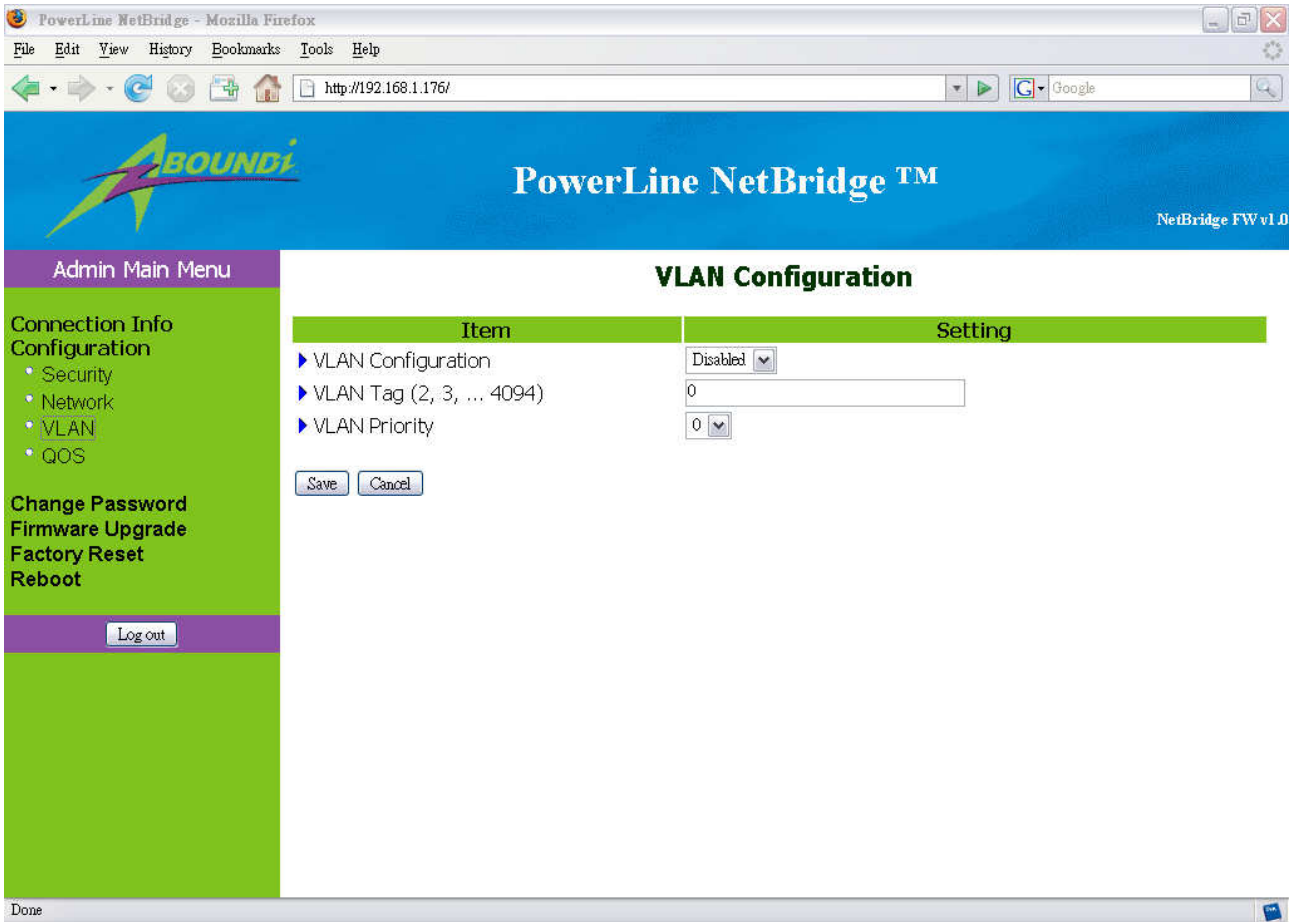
PowerLine NetBridge - Mozilla Firefox

File Edit View History Bookmarks Tools Help

http://192.168.1.176/

Google

ABOUNDI

PowerLine NetBridge ™

NetBridge FW v1.0

Admin Main Menu

Connection Info
Configuration
Security
Network
VLAN
QOS

Change Password
Firmware Upgrade
Factory Reset
Reboot

Log out

VLAN Configuration

| Item | Setting |
|---|---|
| VLAN Configuration | Disabled |
| VLAN Tag (2, 3, ... 4094) | 0 |
| VLAN Priority | 0 |

Save Cancel

Done